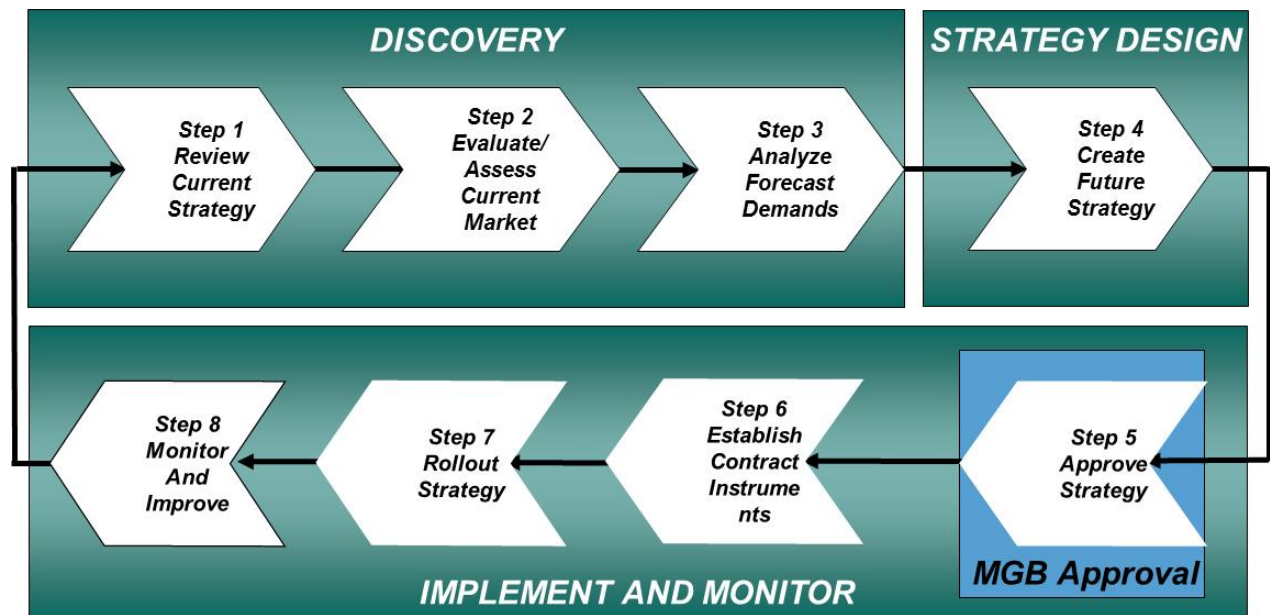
DISCOVERY

Step 1 Review Current Strategy

Step 2 Evaluate/ Assess Current Market

Step 3 Analyze Forecast Demands

STRATEGY DESIGN

Step 4 Create Future Strategy

Step 8 Monitor And Improve

Step 7 Rollout Strategy

Step 6 Establish Contract Instruments

Step 5 Approve Strategy

MGB Approval

IMPLEMENT AND MONITOR